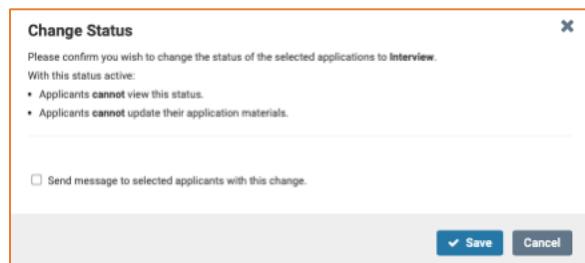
Change Status

Please confirm you wish to change the status of the selected applications to **interview**.

With this status active:

- Applicants **cannot** view this status.
- Applicants **cannot** update their application materials.

☐ Send message to selected applicants with this change.

Save

Cancel